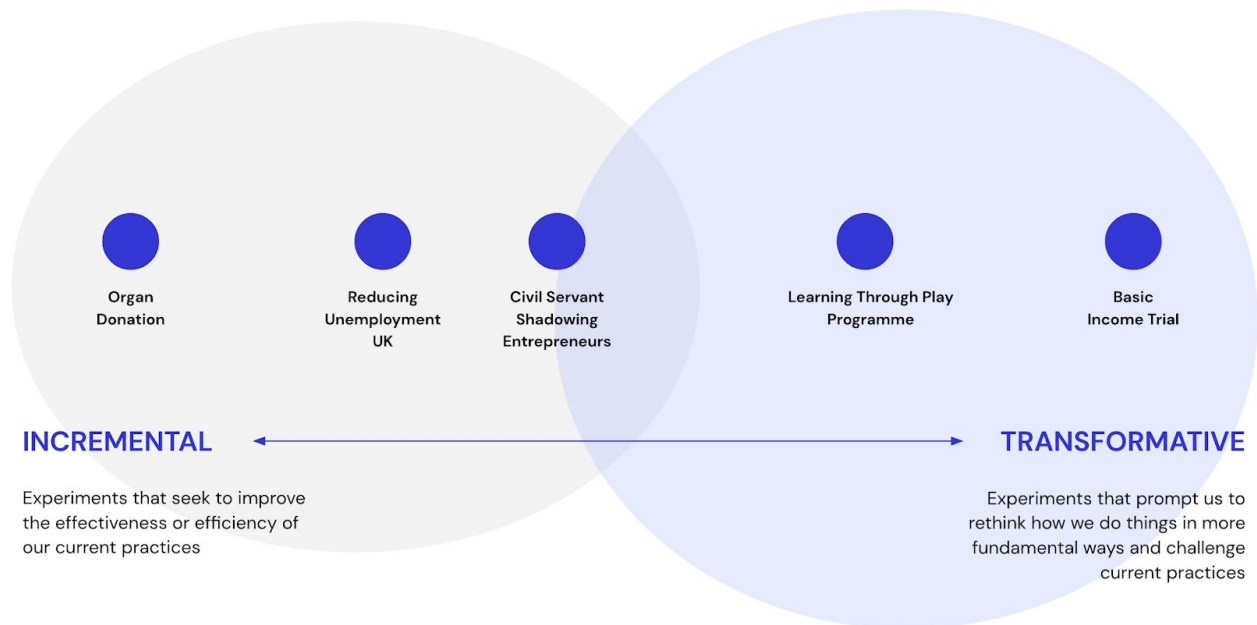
Organ Donation

Reducing Unemployment UK

Civil Servant Shadowing Entrepreneurs

Learning Through Play Programme

Basic Income Trial

INCREMENTAL

TRANSFORMATIVE

Experiments that seek to improve the effectiveness or efficiency of our current practices

Experiments that prompt us to rethink how we do things in more fundamental ways and challenge current practices